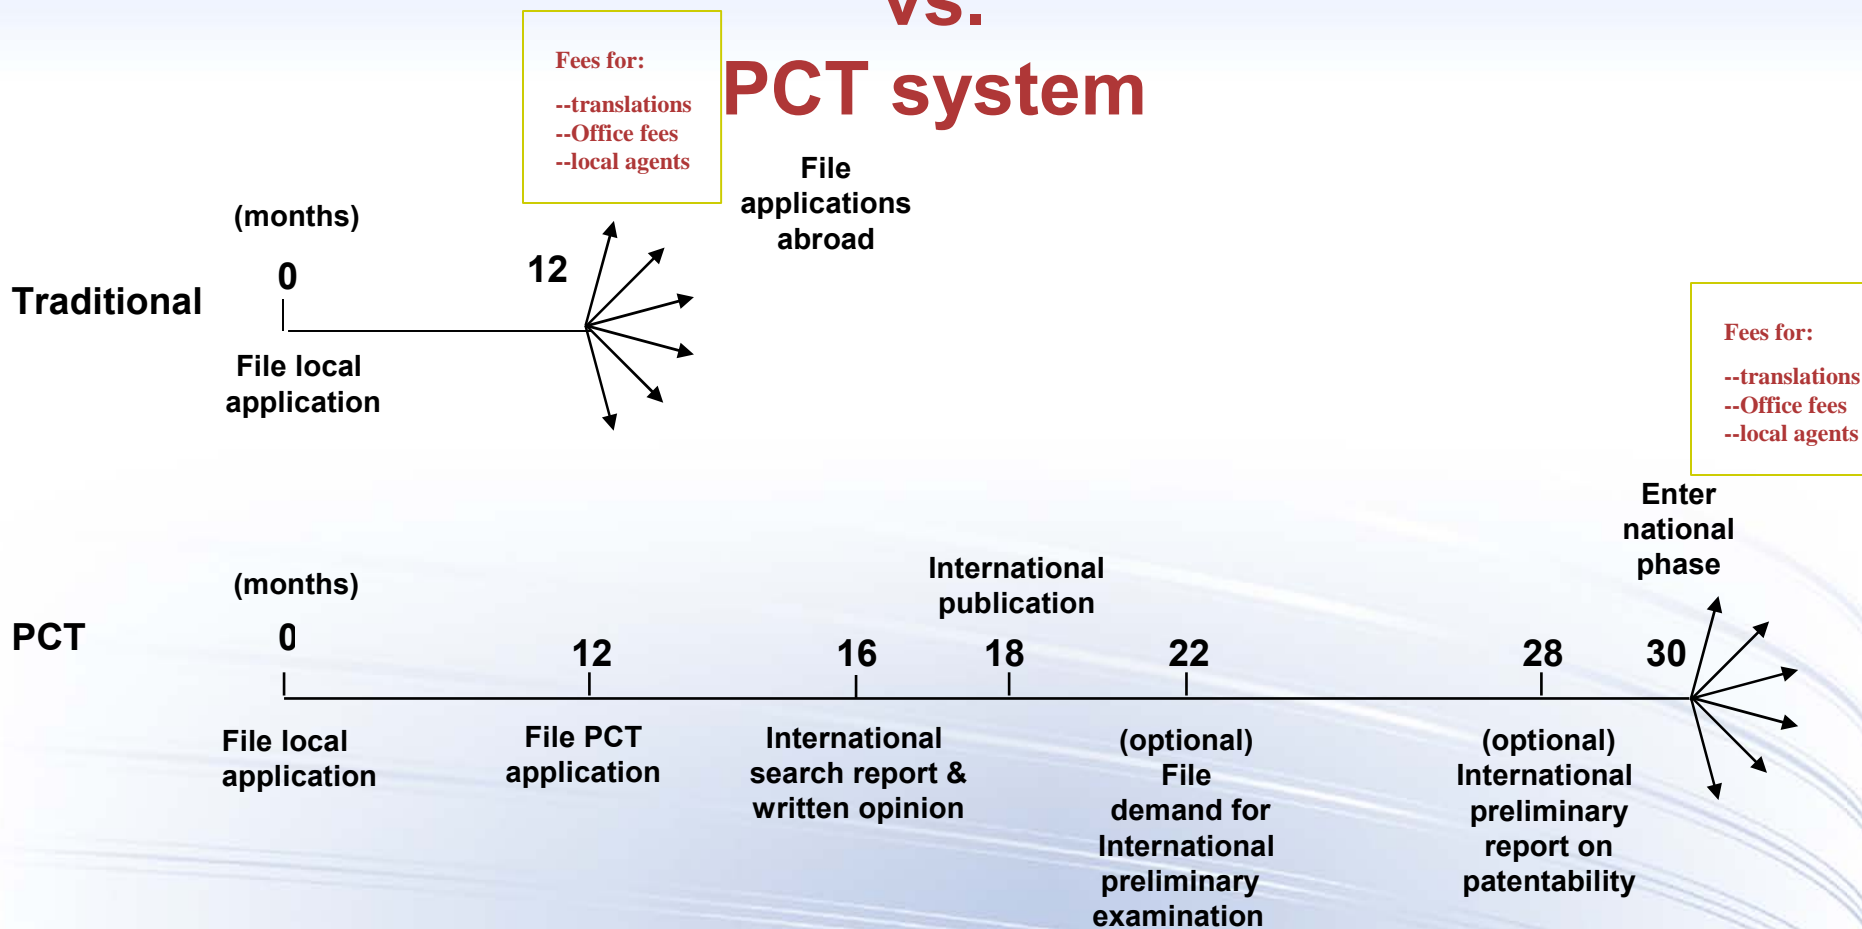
vs.
PCT system

Fees for:
--translations
--Office fees
--local agents

File applications abroad

(months)

Traditional

0

12

File local application

Fees for:
--translations
--Office fees
--local agents

Enter national phase

International publication

(months)

PCT

0

12

16

18

22

28

30

File local application

File PCT application

International search report & written opinion

(optional) File demand for International preliminary examination

(optional) International preliminary report on patentability